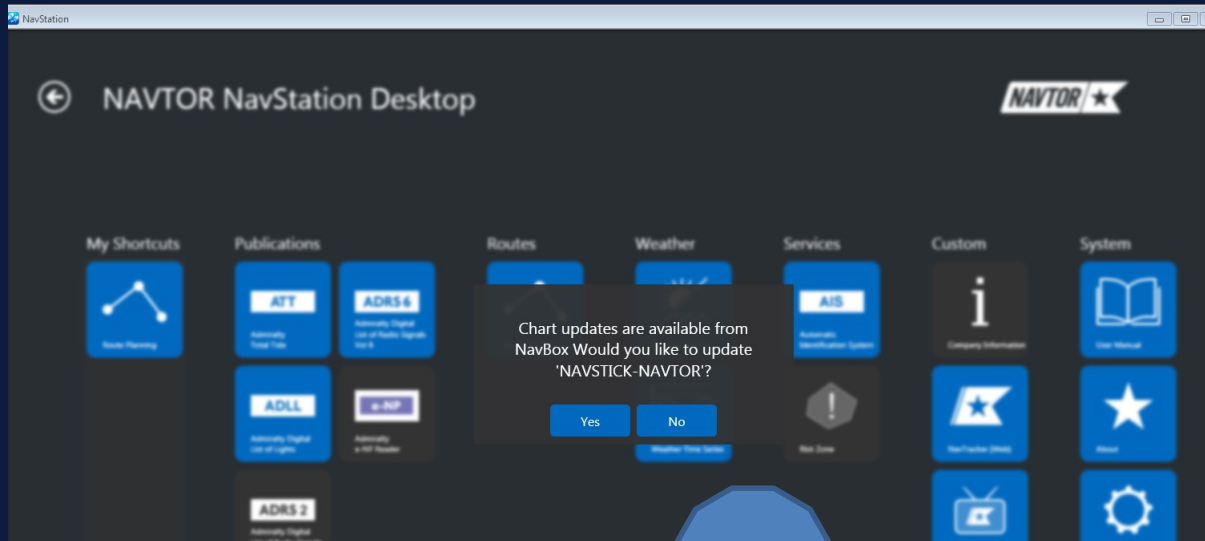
NavStation

NAVTOR NavStation Desktop

NAVTOR

My Shortcuts

Route Planning

Publications

ATT

Admiralty Total Tide

ADRS 6

Admiralty Digital List of Radio Signals Vol 6

ADLL

Admiralty Digital List of Lights

e-NP

Admiralty e-NP Reader

ADRS 2

Routes

Weather

Weather Time Series

Services

AIS

Automatic Identification System

Risk Zone

Custom

Company Information

NavTracker (Web)

System

User Manual

About

Chart updates are available from NavBox Would you like to update 'NAVSTICK-NAVTOR'?

Yes

No